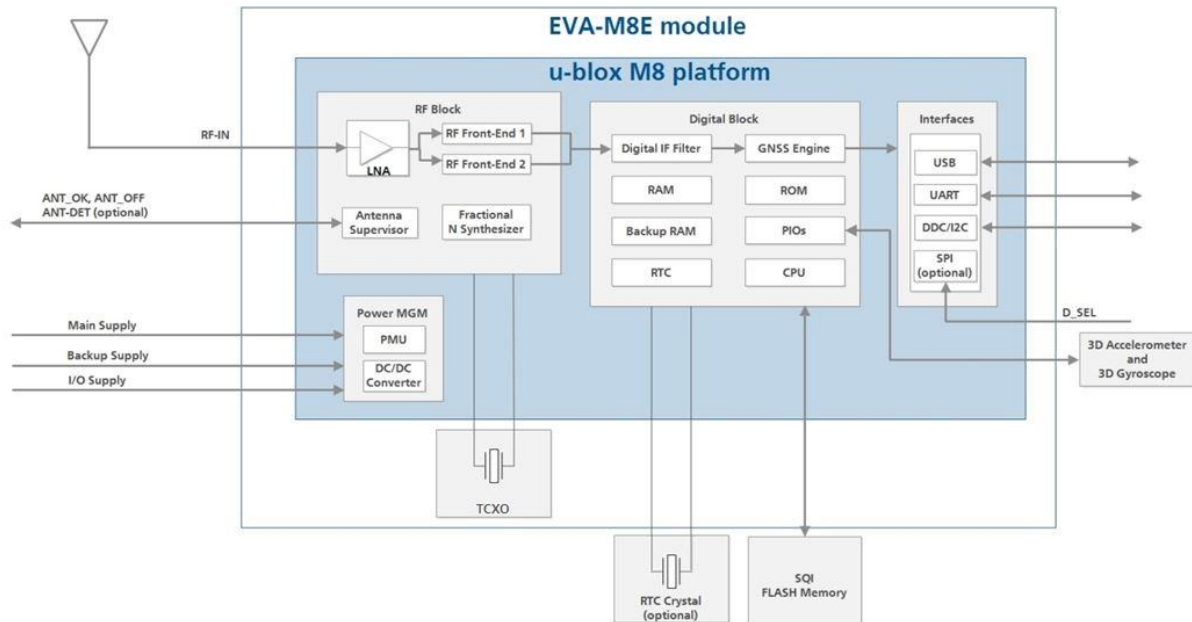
EVA-M8E module

u-blox M8 platform

RF Block

RF-IN

LNA

RF Front-End 1

RF Front-End 2

ANT_OK, ANT_OFF
ANT-DET (optional)

Antenna Supervisor

Fractional N Synthesizer

Digital Block

Digital IF Filter

GNSS Engine

RAM

ROM

Backup RAM

PIOs

RTC

CPU

Interfaces

USB

UART

DDC/I2C

SPI (optional)

D_SEL

Main Supply

Backup Supply

I/O Supply

Power MGM

PMU

DC/DC Converter

3D Accelerometer and 3D Gyroscope

TCXO

RTC Crystal (optional)

SQI FLASH Memory